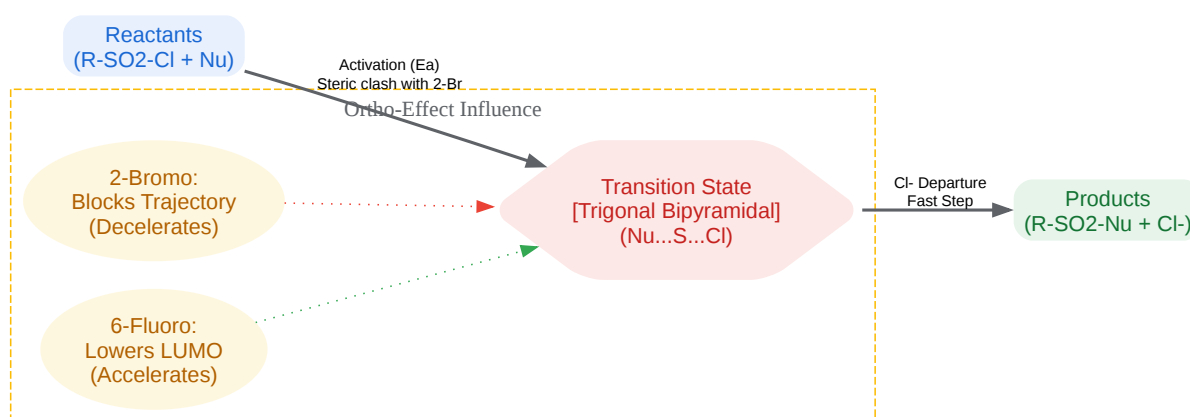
Reactants
(R-SO2-Cl + Nu)

Activation (Ea)
Steric clash with 2-Br

Ortho-Effect Influence

2-Bromo:
Blocks Trajectory
(Decelerates)

Transition State
[Trigonal Bipyramidal]
(Nu...S...Cl)

Cl- Departure
Fast Step

Products
(R-SO2-Nu + Cl-)

6-Fluoro:
Lowers LUMO
(Accelerates)